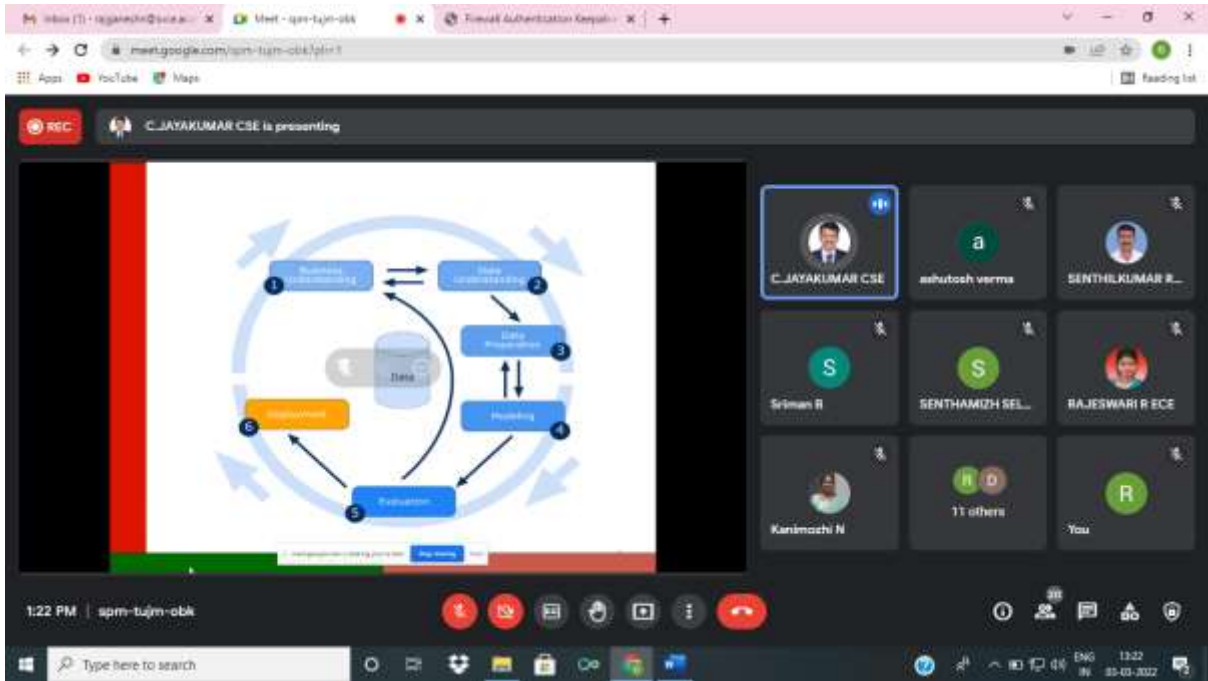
M Inbox (1) - rajganesh@sece.a ×   Meet - spm-tujm-obk   ×   Firewall Authentication Keepali ×   +

meet.google.com/spm-tujm-obk?pli=1

Apps   YouTube   Maps   Reading list

REC   C.JAYAKUMAR CSE is presenting

Business Understanding   1
Data Understanding   2
Data Preparation   3
Modeling   4
Evaluation   5
Deployment   6
Data

meet.google.com is sharing your screen.   Stop sharing   Hide

C.JAYAKUMAR CSE
a
ashutosh verma
SENTHILKUMAR R...
S
Sriman R
S
SENTHAMIZH SEL...
RAJESWARI R ECE
Kanimozhi N
R D
11 others
R
You

1:22 PM | spm-tujm-obk

20

Type here to search

ENG IN   13:22   03-03-2022